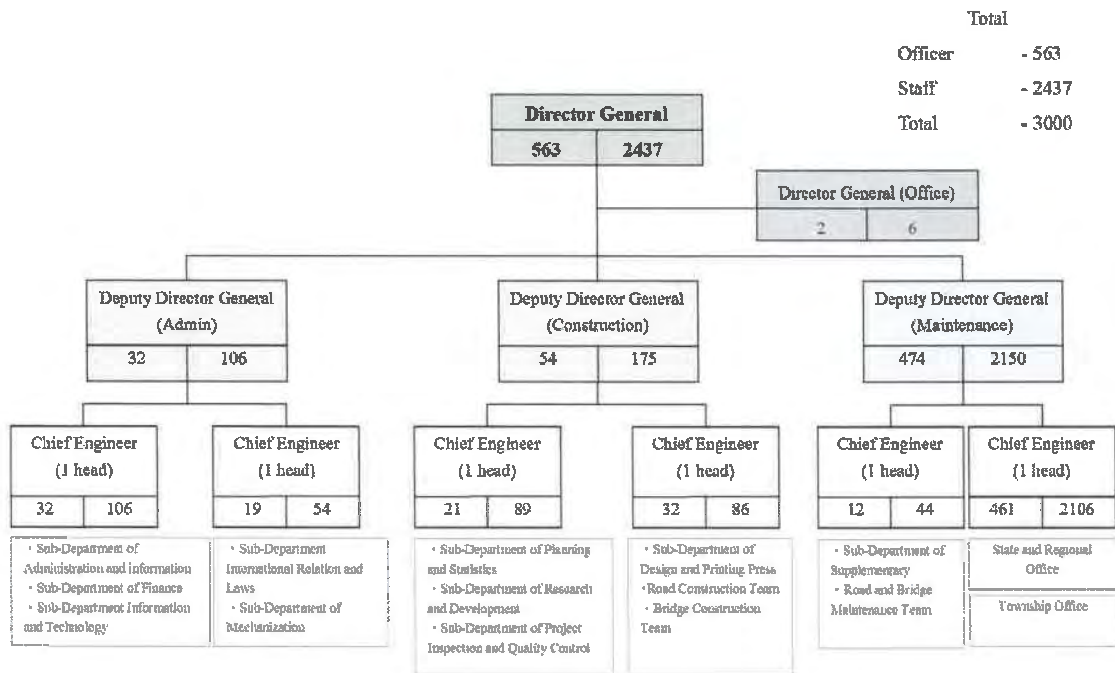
Total

Officer - 563

Staff - 2437

Total - 3000

Director General

563 2437

Director General (Office)

2 6

Deputy Director General (Admin)

32 106

Deputy Director General (Construction)

54 175

Deputy Director General (Maintenance)

474 2150

Chief Engineer (1 head)

32 106

- Sub-Department of Administration and information
- Sub-Department of Finance
- Sub-Department Information and Technology

Chief Engineer (1 head)

19 54

- Sub-Department International Relation and Laws
- Sub-Department of Mechanization

Chief Engineer (1 head)

21 89

- Sub-Department of Planning and Statistics
- Sub-Department of Research and Development
- Sub-Department of Project Inspection and Quality Control

Chief Engineer (1 head)

32 86

- Sub-Department of Design and Printing Press
- Road Construction Team
- Bridge Construction Team

Chief Engineer (1 head)

12 44

- Sub-Department of Supplementary
- Road and Bridge Maintenance Team

Chief Engineer (1 head)

461 2106

State and Regional Office

Township Office